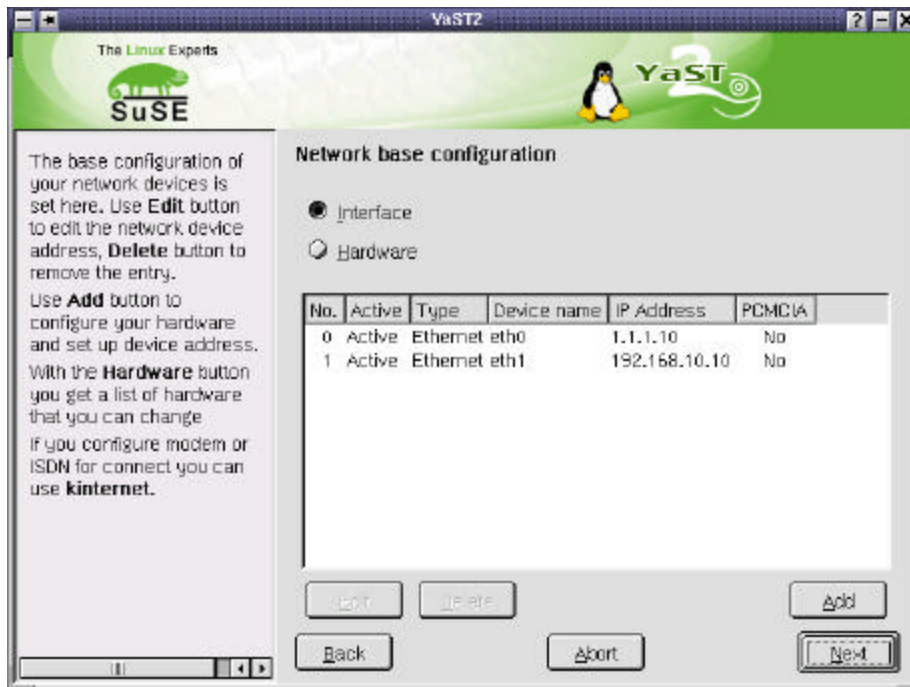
YaST2

The Linux Experts

SuSE

YaST 2

The base configuration of your network devices is set here. Use **Edit** button to edit the network device address, **Delete** button to remove the entry.

Use **Add** button to configure your hardware and set up device address.

With the **Hardware** button you get a list of hardware that you can change

If you configure modem or ISDN for connect you can use **kinternet.**

Network base configuration

Interface

Hardware

| No. | Active | Type | Device name | IP Address | PCMCIA |
|---|---|---|---|---|---|
| 0 | Active | Ethernet | eth0 | 1.1.1.10 | No |
| 1 | Active | Ethernet | eth1 | 192.168.10.10 | No |

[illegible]

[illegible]

Add

Back

Abort

Next